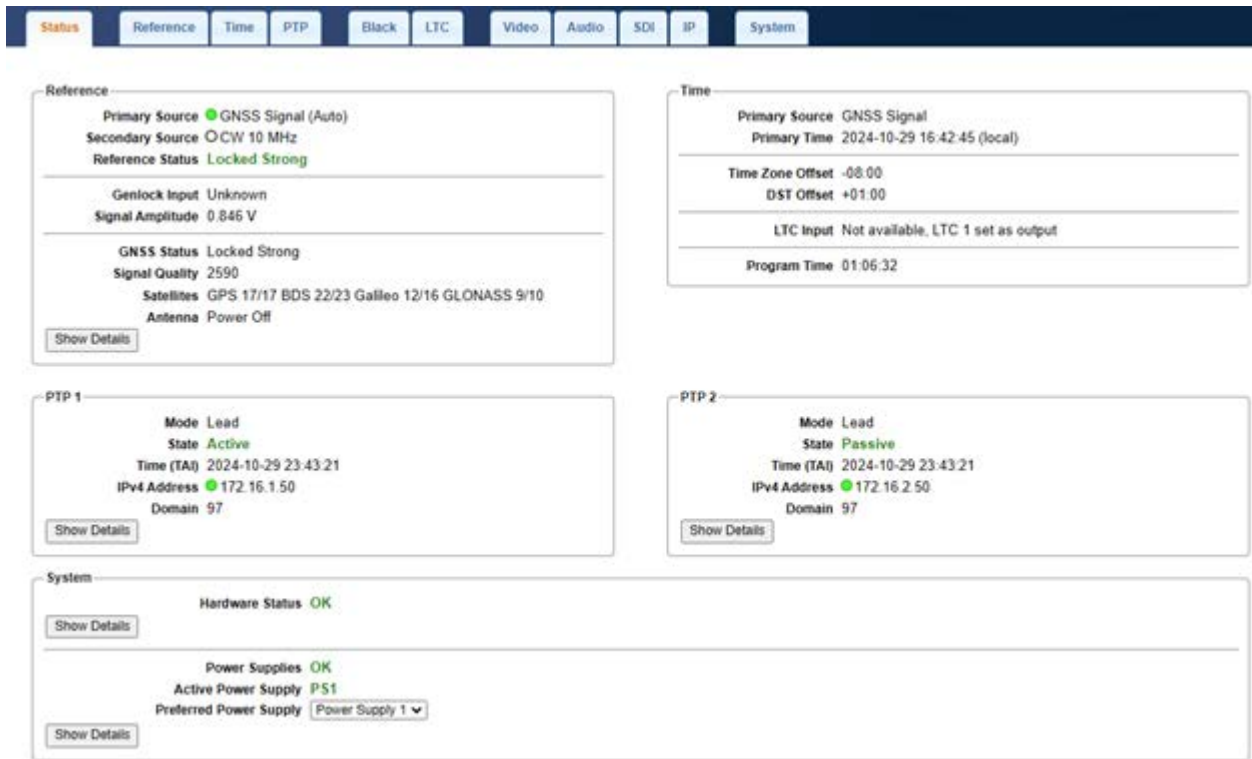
Status Reference Time PTP Black LTC Video Audio SDI IP System

Reference

Primary Source GNSS Signal (Auto)
Secondary Source CW 10 MHz
Reference Status Locked Strong

Genlock Input Unknown
Signal Amplitude 0.846 V

GNSS Status Locked Strong
Signal Quality 2590
Satellites GPS 17/17 BDS 22/23 Galileo 12/16 GLONASS 9/10
Antenna Power Off

Show Details

Time

Primary Source GNSS Signal
Primary Time 2024-10-29 16:42:45 (local)

Time Zone Offset -08:00
DST Offset +01:00

LTC Input Not available, LTC 1 set as output

Program Time 01:06:32

PTP 1

Mode Lead
State Active
Time (TAI) 2024-10-29 23:43:21
IPv4 Address 172.16.1.50
Domain 97

Show Details

PTP 2

Mode Lead
State Passive
Time (TAI) 2024-10-29 23:43:21
IPv4 Address 172.16.2.50
Domain 97

Show Details

System

Hardware Status OK

Show Details

Power Supplies OK
Active Power Supply PS1
Preferred Power Supply Power Supply 1

Show Details